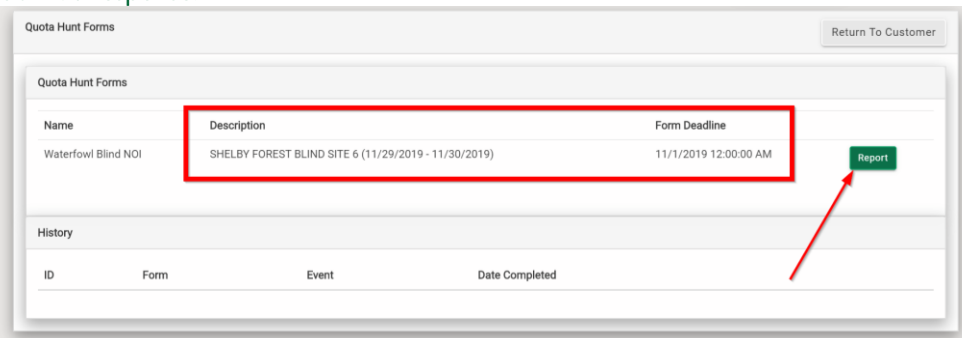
Quota Hunt Forms

Return To Customer

Quota Hunt Forms

| Name | Description | Form Deadline | |
|---|---|---|---|
| Waterfowl Blind NOI | SHELBY FOREST BLIND SITE 6 (11/29/2019 - 11/30/2019) | 11/1/2019 12:00:00 AM | Report |

History

| ID | Form | Event | Date Completed |
|---|---|---|---|